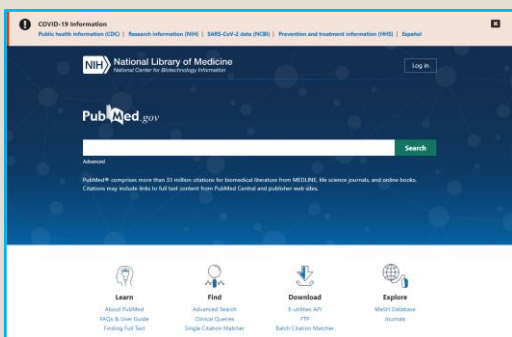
COVID-19 Information
Public health information (CDC) | Research information (NIH) | SARS-CoV-2 data (NCBI) | Prevention and treatment information (HHS) | Español

NIH National Library of Medicine
National Center for Biotechnology Information

Log in

PubMed.gov

Search

Advanced

PubMed® comprises more than 33 million citations for biomedical literature from MEDLINE, life science journals, and online books. Citations may include links to full text content from PubMed Central and publisher web sites.

Learn
About PubMed
FAQs & User Guide
Finding Full Text

Find
Advanced Search
Clinical Queries
Single Citation Matcher

Download
E-utilities API
FTP
Batch Citation Matcher

Explore
MeSH Database
Journals